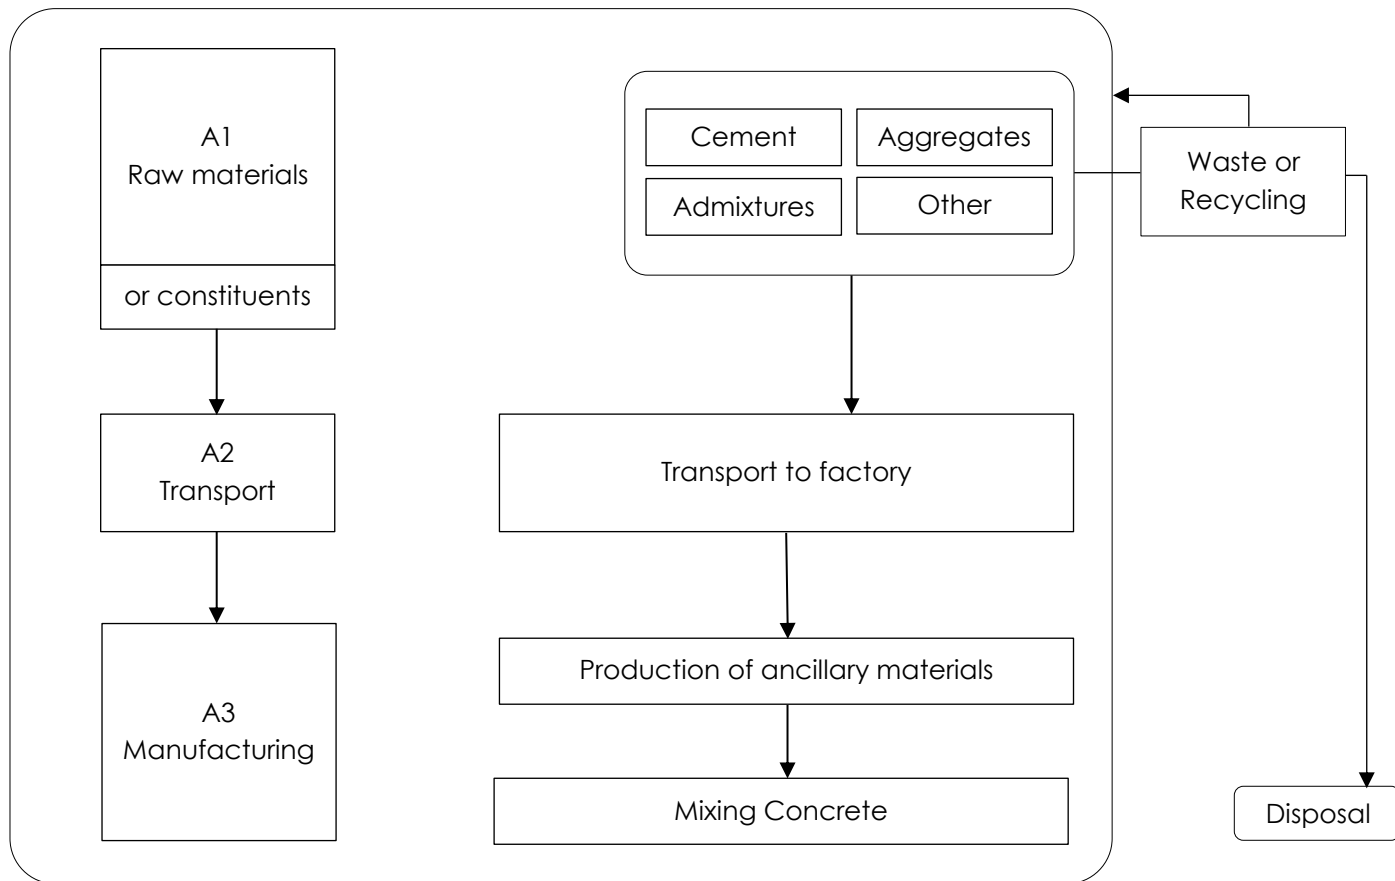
A1
Raw materials

or constituents

A2
Transport

A3
Manufacturing

Cement

Aggregates

Admixtures

Other

Waste or Recycling

Transport to factory

Production of ancillary materials

Mixing Concrete

Disposal